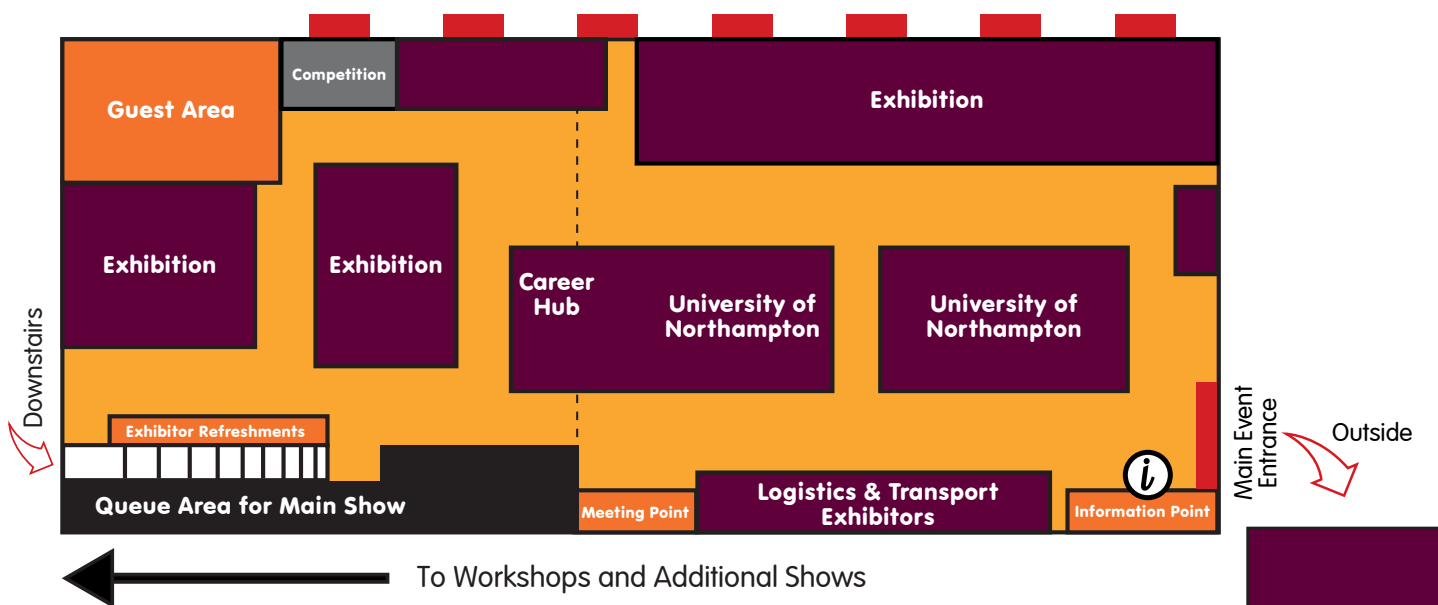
Competition

Guest Area

Exhibition

Exhibition

Exhibition

Career Hub

University of Northampton

University of Northampton

Downstairs

Exhibitor Refreshments

Queue Area for Main Show

Meeting Point

Logistics & Transport Exhibitors

i

Information Point

Main Event Entrance

Outside

To Workshops and Additional Shows